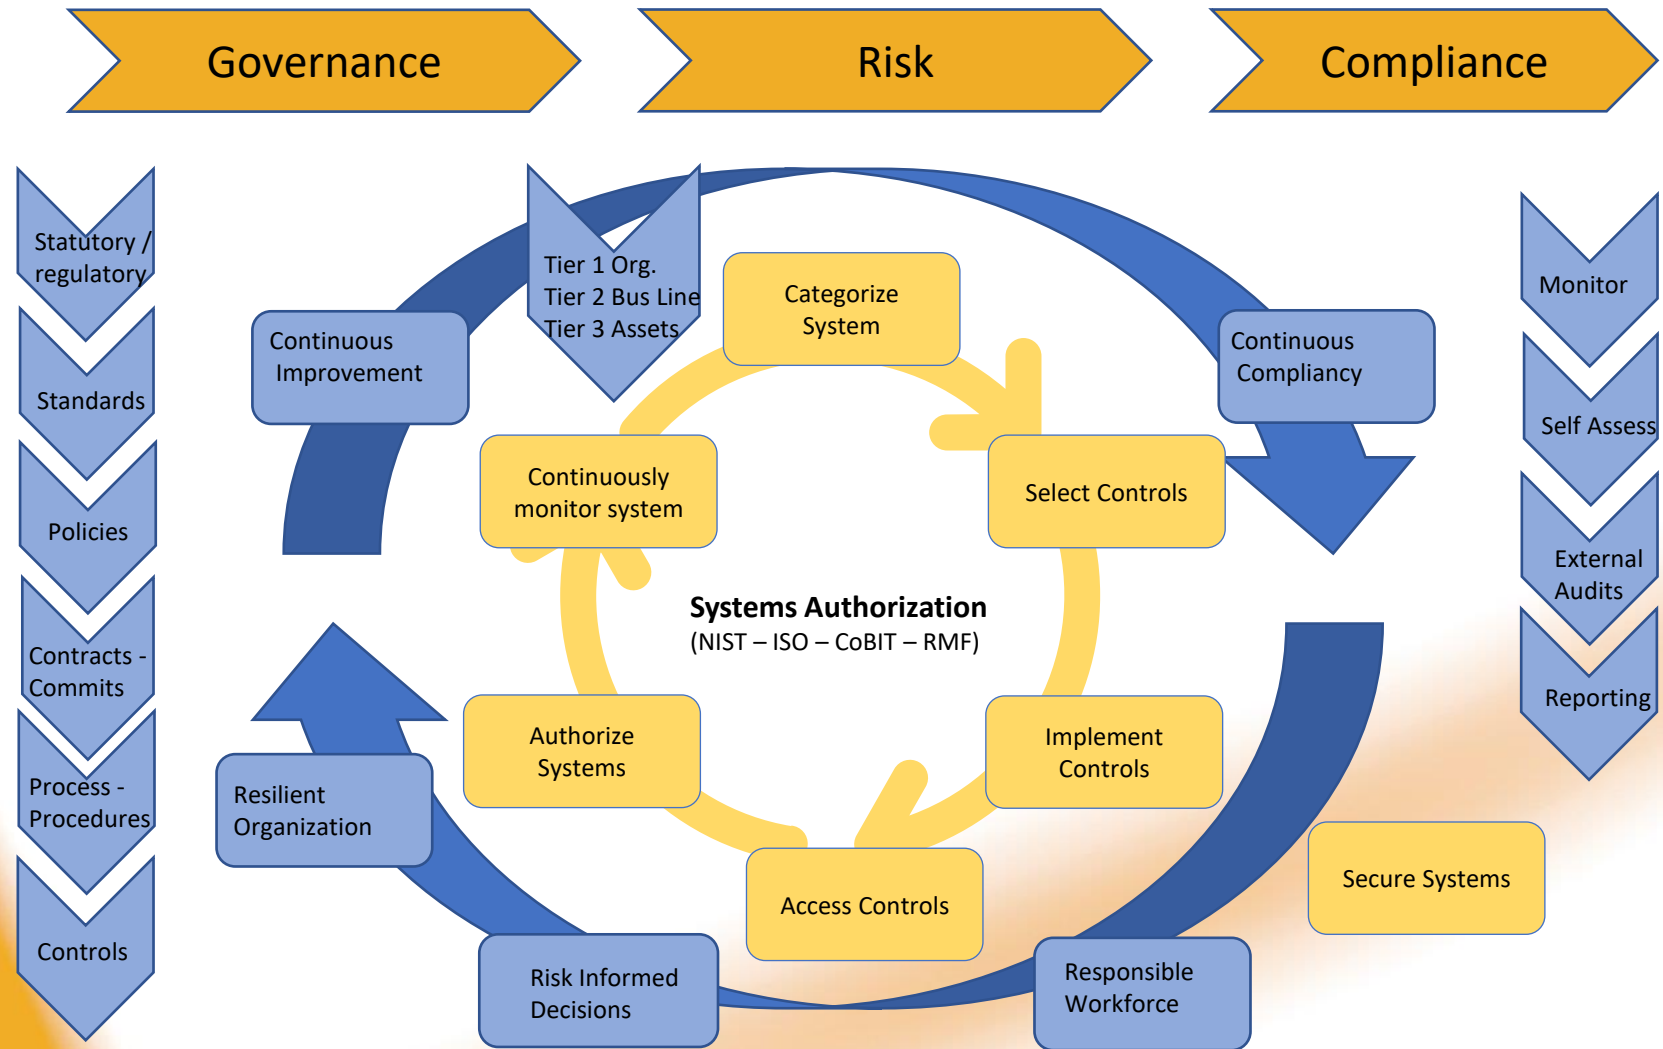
Governance

Risk

Compliance

Statutory / regulatory

Standards

Policies

Contracts - Commits

Process - Procedures

Controls

Tier 1 Org.
Tier 2 Bus Line
Tier 3 Assets

Continuous Improvement

Categorize System

Continuous Compliancy

Continuously monitor system

Select Controls

Systems Authorization
(NIST – ISO – CoBIT – RMF)

Authorize Systems

Implement Controls

Access Controls

Resilient Organization

Risk Informed Decisions

Responsible Workforce

Secure Systems

Monitor

Self Assess

External Audits

Reporting